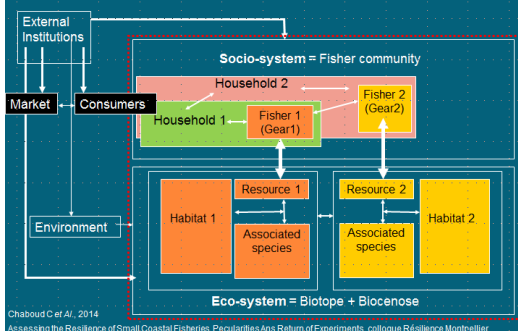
External Institutions

Socio-system = Fisher community

Household 2

Market

Consumers

Household 1

Fisher 1 (Gear1)

Fisher 2 (Gear2)

Resource 1

Resource 2

Habitat 1

Habitat 2

Environment

Associated species

Associated species

Chaboud C et Al., 2014

Eco-system = Biotope + Biocenose

Assessing the Resilience of Small Coastal Fisheries. Peculiarities Ans Return of Experiments, colloque Résilience Montpellier